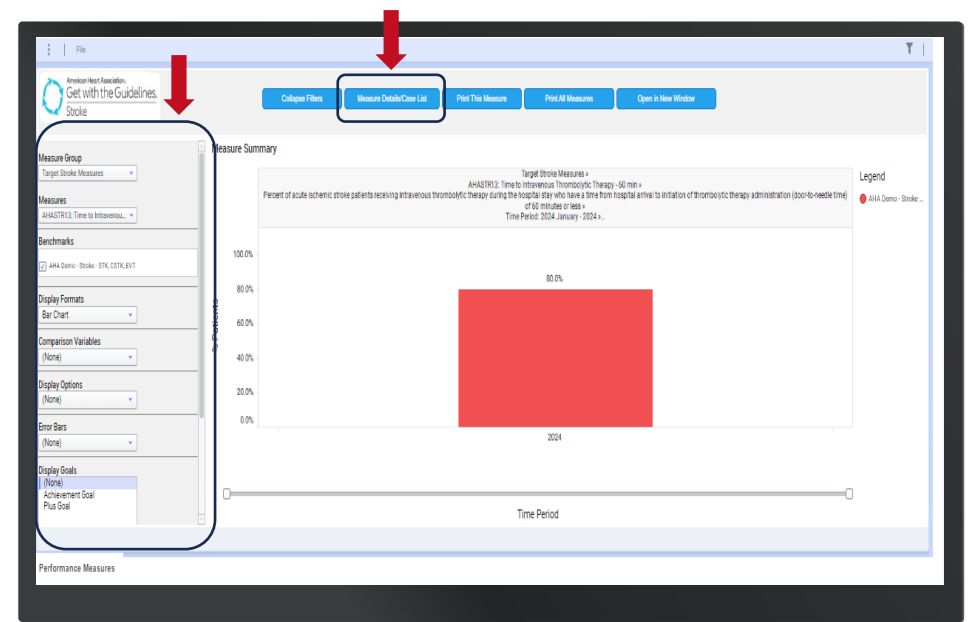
File

American Heart Association. Get with the Guidelines. Stroke

Collapse Filters

Measure Details/Case List

Print This Measure

Print All Measures

Open in New Window

Measure Group
Target Stroke Measures

Measures
AHASTR13: Time to Intravenou...

Benchmarks
AHA Demo - Stroke - STK, CSTK, EVT

Display Formats
Bar Chart

Comparison Variables
(None)

Display Options
(None)

Error Bars
(None)

Display Goals
(None)
Achievement Goal
Plus Goal

Measure Summary

Target Stroke Measures »
AHASTR13: Time to Intravenous Thrombolytic Therapy - 60 min »
Percent of acute ischemic stroke patients receiving intravenous thrombolytic therapy during the hospital stay who have a time from hospital arrival to initiation of thrombolytic therapy administration (door-to-needle time) of 60 minutes or less »
Time Period: 2024 January - 2024 »..

Legend
AHA Demo - Stroke ...

100.0%
80.0%
60.0%
40.0%
20.0%
0.0%

% Patients

80.0%

2024

Time Period

Performance Measures